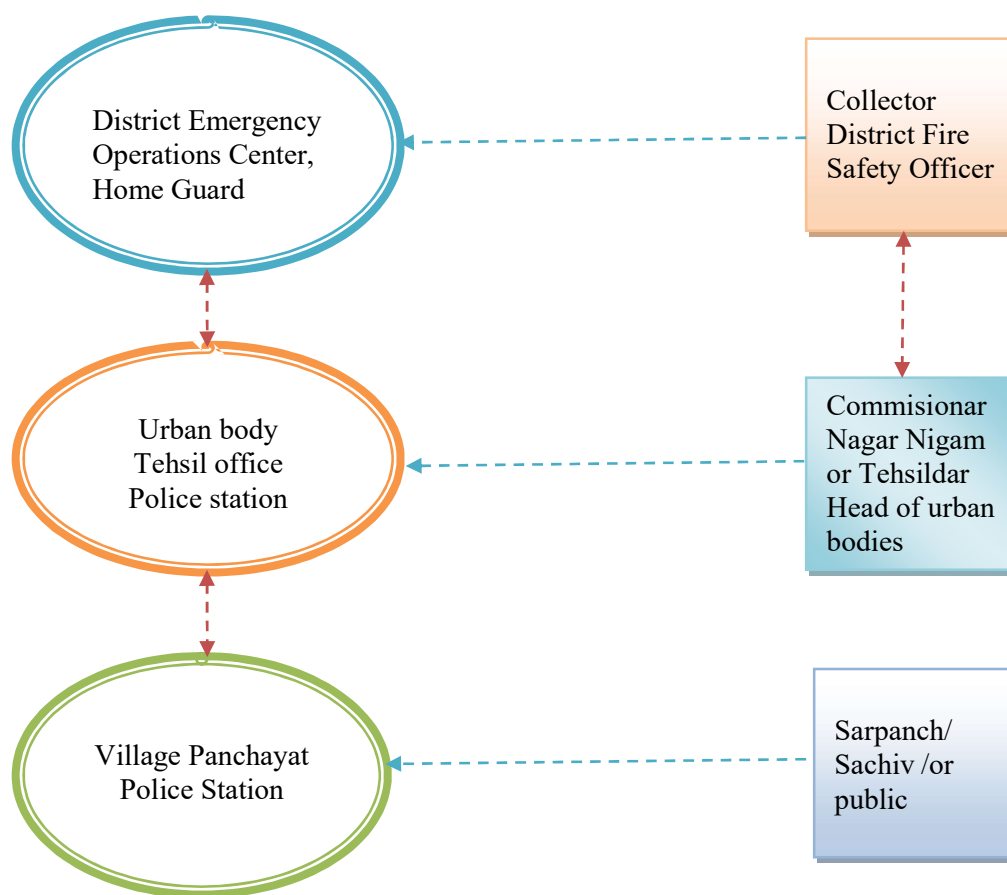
District Emergency Operations Center, Home Guard

Collector District Fire Safety Officer

Urban body
Tehsil office
Police station

Commisionar Nagar Nigam or Tehsildar Head of urban bodies

Village Panchayat
Police Station

Sarpanch/ Sachiv /or public